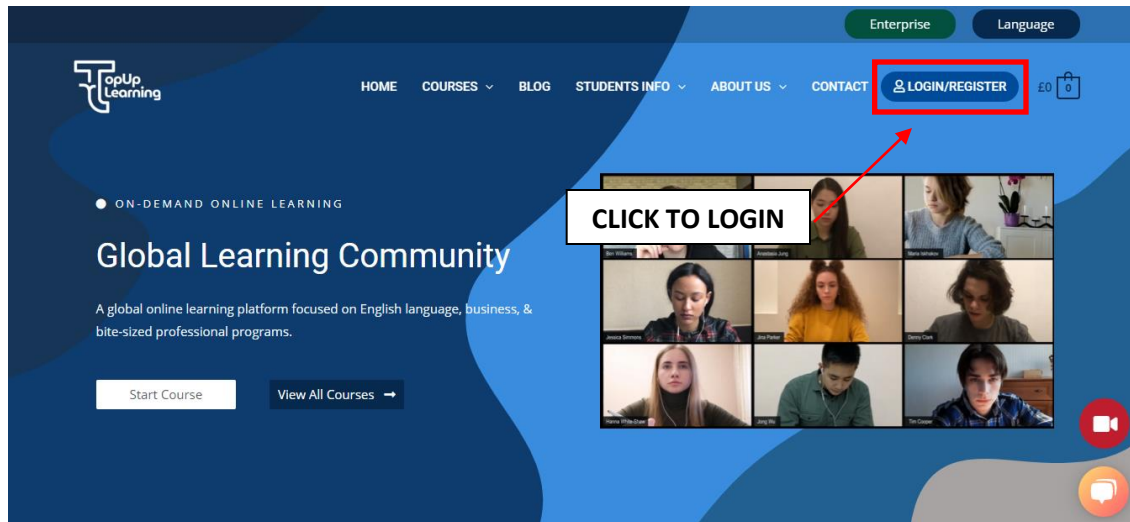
Enterprise Language

TopUp Learning

HOME COURSES BLOG STUDENTS INFO ABOUT US CONTACT LOGIN/REGISTER £0 0

ON-DEMAND ONLINE LEARNING

CLICK TO LOGIN

Global Learning Community

A global online learning platform focused on English language, business, & bite-sized professional programs.

Start Course View All Courses

Ben Williams Anastasia Jung Maria Ivshakov Jessica Simmons Jina Parker Denny Clark Hanna White-Shaw Jong Wu Tim Cooper